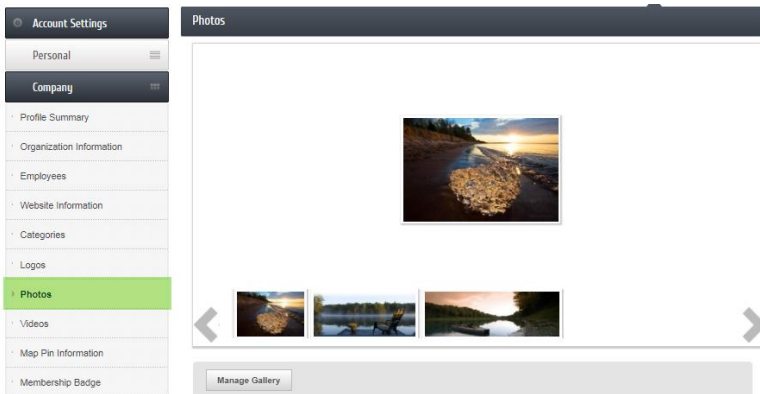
Account Settings

Personal

Company

Profile Summary

Organization Information

Employees

Website Information

Categories

Logos

Photos

Videos

Map Pin Information

Membership Badge

Photos

Manage Gallery